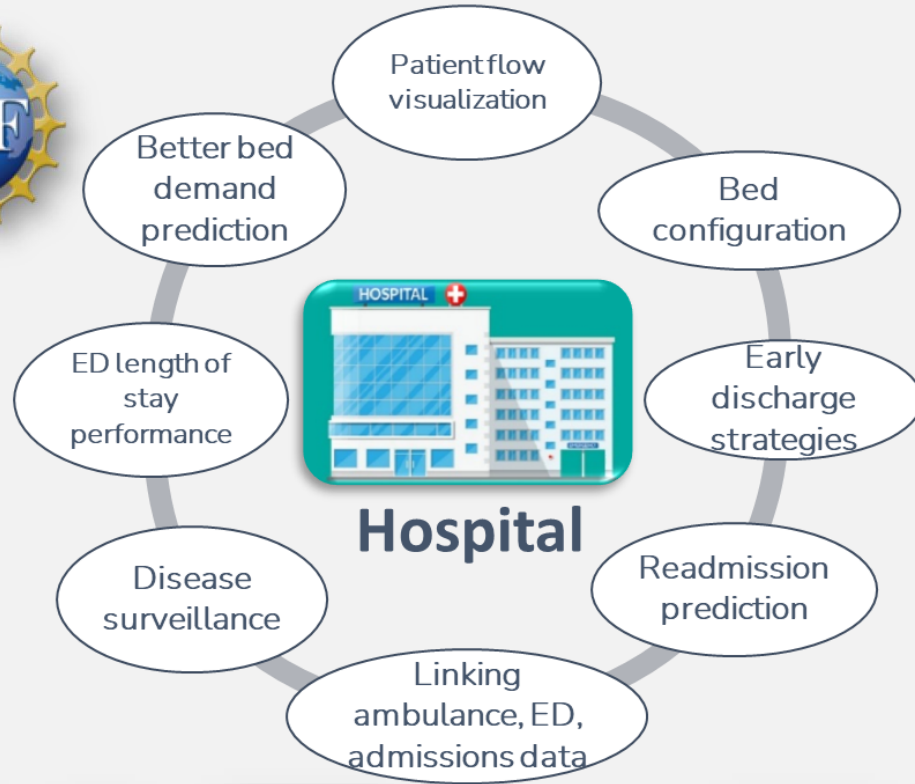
Patient flow visualization

Bed configuration

Early discharge strategies

Readmission prediction

Linking ambulance, ED, admissions data

Disease surveillance

ED length of stay performance

Better bed demand prediction

HOSPITAL

Hospital